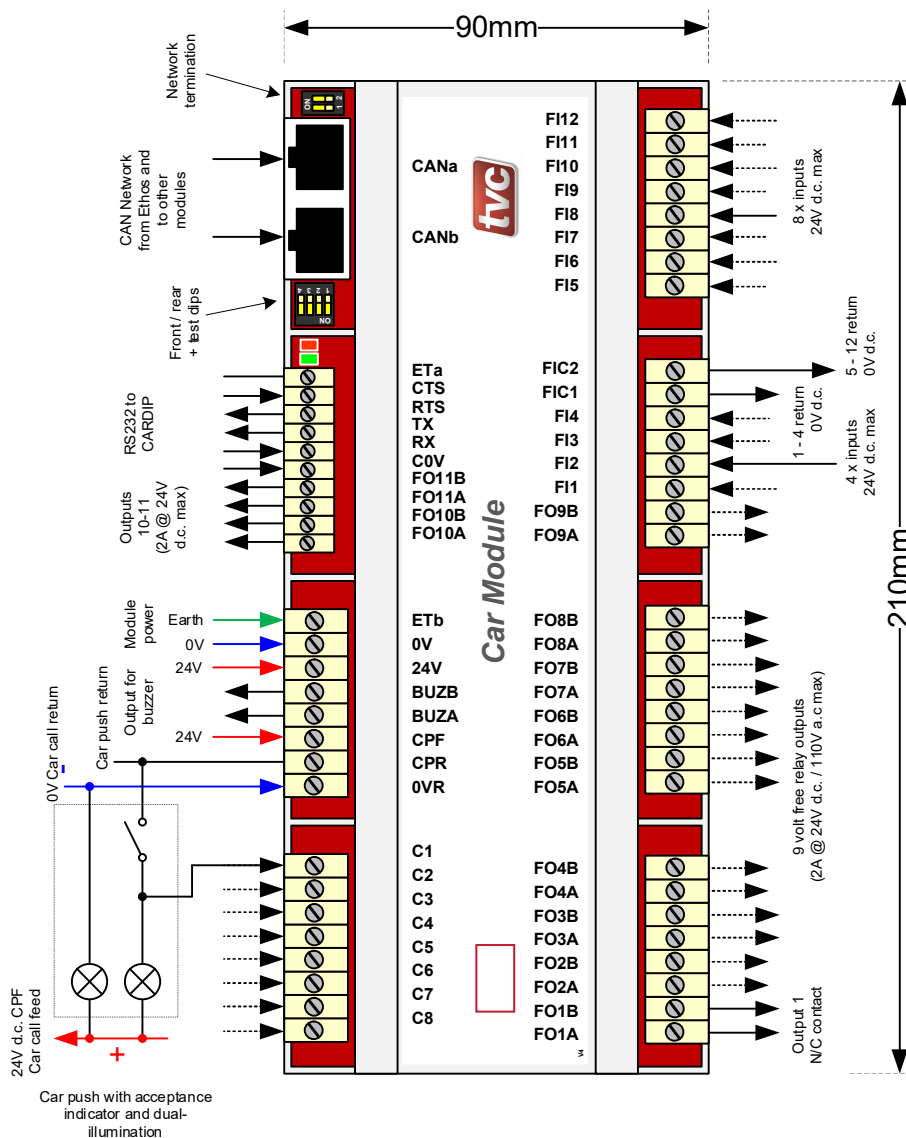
90mm

210mm

Network termination

ON 1 2

CAN Network from Ethos and to other modules

CANa

CANb

tvc

Front / rear + test dips

1 2 3 4

ON

RS232 to CARDIP

Outputs 10-11 (2A @ 24V d.c. max)

ETa
CTS
RTS
TX
RX
C0V
FO11B
FO11A
FO10B
FO10A

Module power

Earth
0V
24V

Output for buzzer

Car push return

24V

0V Car call return

-

ETb
0V
24V
BUZB
BUZA
CPF
CPR
0VR

Car Module

C1
C2
C3
C4
C5
C6
C7
C8

24V d.c. CPF Car call feed

+

Car push with acceptance indicator and dual-illumination

FI12
FI11
FI10
FI9
FI8
FI7
FI6
FI5

8 x inputs 24V d.c. max

FIC2
FIC1
FI4
FI3
FI2
FI1
FO9B
FO9A

5 - 12 return 0V d.c.

1 - 4 return 0V d.c.

4 x inputs 24V d.c. max

FO8B
FO8A
FO7B
FO7A
FO6B
FO6A
FO5B
FO5A

9 volt free relay outputs (2A @ 24V d.c. / 110V a.c max)

FO4B
FO4A
FO3B
FO3A
FO2B
FO2A
FO1B
FO1A

Output 1 N/C contact